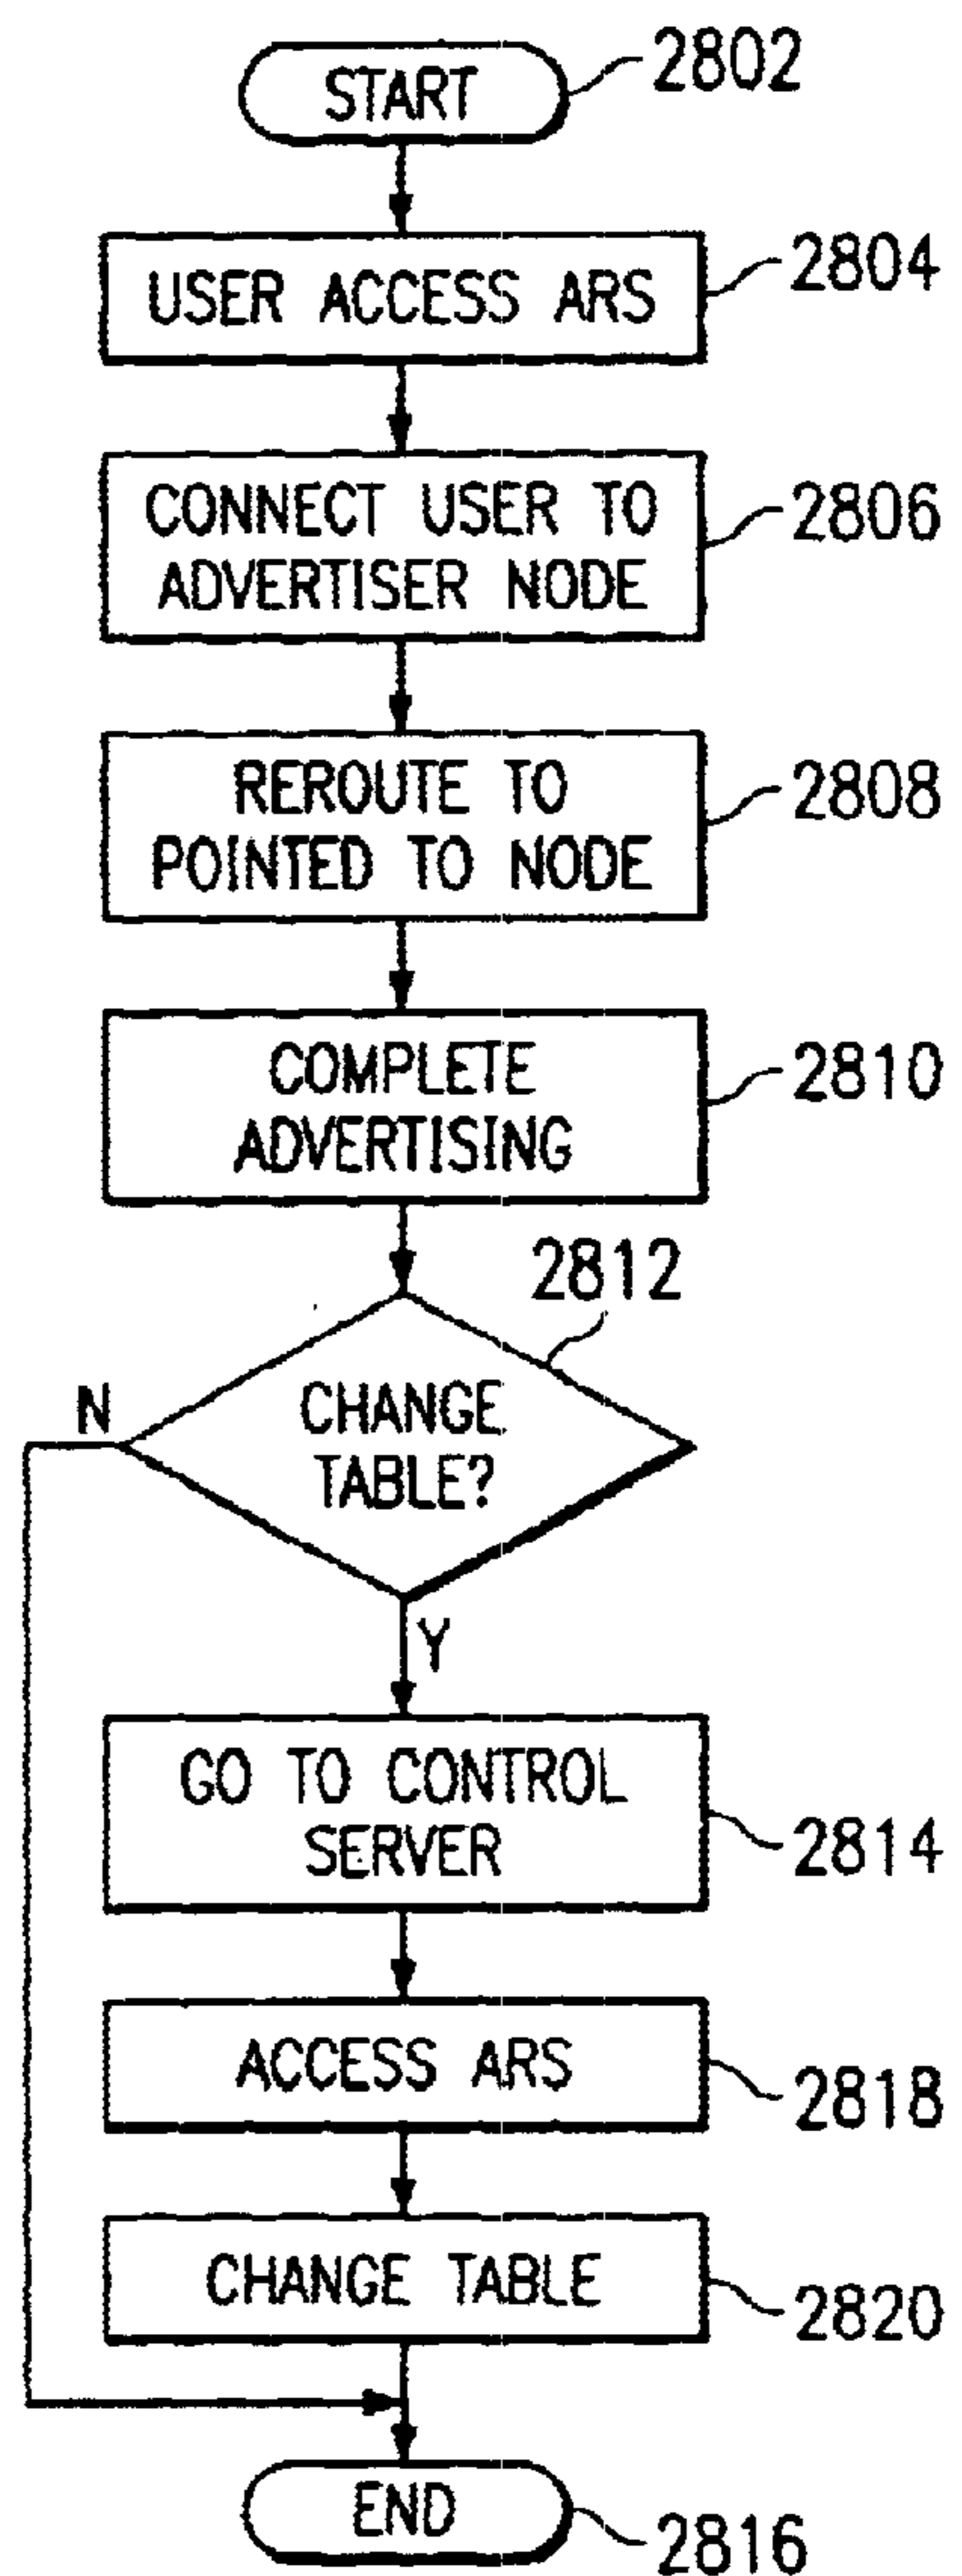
START
2802

USER ACCESS ARS
2804

CONNECT USER TO ADVERTISER NODE
2806

REROUTE TO POINTED TO NODE
2808

COMPLETE ADVERTISING
2810

2812
CHANGE TABLE?
N
Y

GO TO CONTROL SERVER
2814

ACCESS ARS
2818

CHANGE TABLE
2820

END
2816